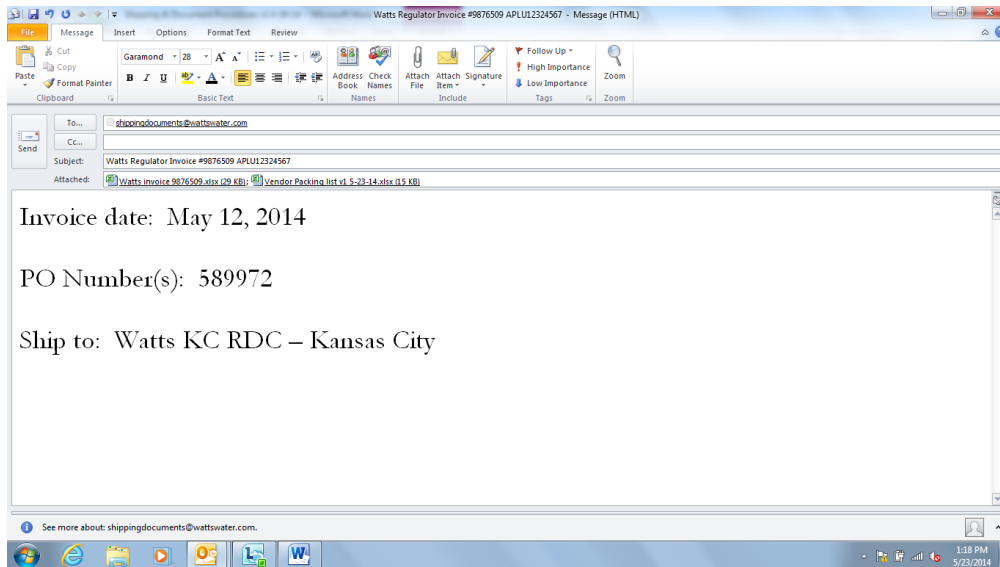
Watts Regulator Invoice #9876509 APLU12324567 - Message (HTML)

File Message Insert Options Format Text Review

Paste
Cut
Copy
Format Painter
Clipboard

Garamond 28
B I U
Basic Text

Address Book
Check Names
Names

Attach File
Attach Item
Signature
Include

Follow Up
High Importance
Low Importance
Tags

Zoom
Zoom

Send
To...
shippingdocuments@wattswater.com
Cc...
Subject:
Watts Regulator Invoice #9876509 APLU12324567
Attached:
Watts invoice 9876509.xlsx (29 KB); Vendor Packing list v1 5-23-14.xlsx (15 KB)

Invoice date: May 12, 2014

PO Number(s): 589972

Ship to: Watts KC RDC – Kansas City

See more about: shippingdocuments@wattswater.com.

1:18 PM
5/23/2014